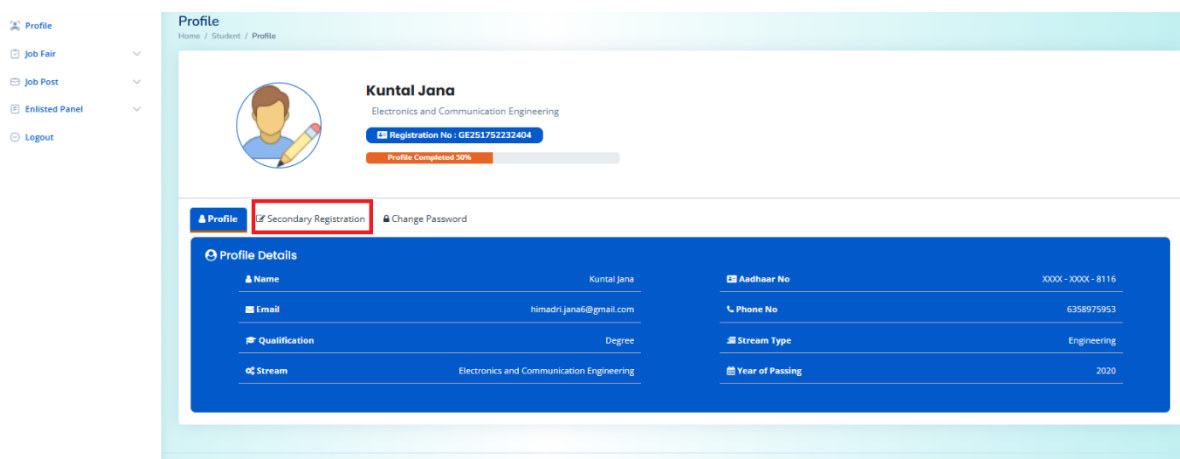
Profile
Job Fair
Job Post
Enlisted Panel
Logout

Profile
Home / Student / Profile

Kuntal Jana
Electronics and Communication Engineering
Registration No : GE251752232404
Profile Completed 50%

Profile
Secondary Registration
Change Password

Profile Details

| Name | Kuntal Jana | Aadhaar No | XXXX - XXXX - 8116 |
|---|---|---|---|
| Email | himadri.jana6@gmail.com | Phone No | 6358975953 |
| Qualification | Degree | Stream Type | Engineering |
| Stream | Electronics and Communication Engineering | Year of Passing | 2020 |